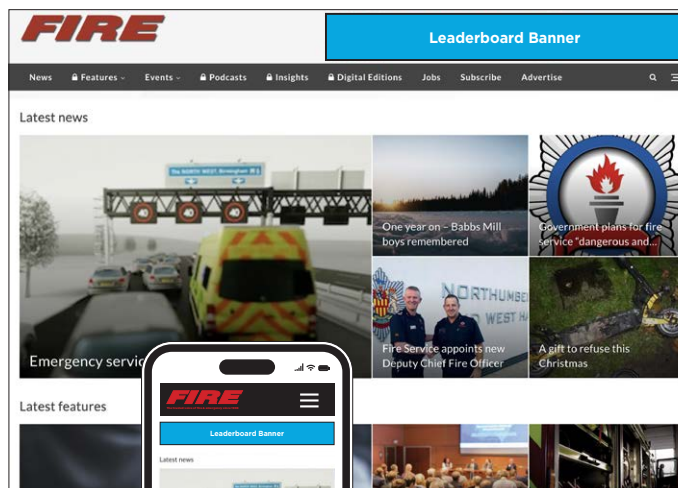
FIRE

Leaderboard Banner

News Features Events Podcasts Insights Digital Editions Jobs Subscribe Advertise

Latest news

The NORTH WEST Birmingham

40 40 40

Emergency servic

One year on – Babbs Mill boys remembered

Government plans for fire service "dangerous and...

NORTHUMBE WEST HA

Fire Service appoints new Deputy Chief Fire Officer

A gift to refuse this Christmas

Latest features

FIRE

Leaderboard Banner

Latest news